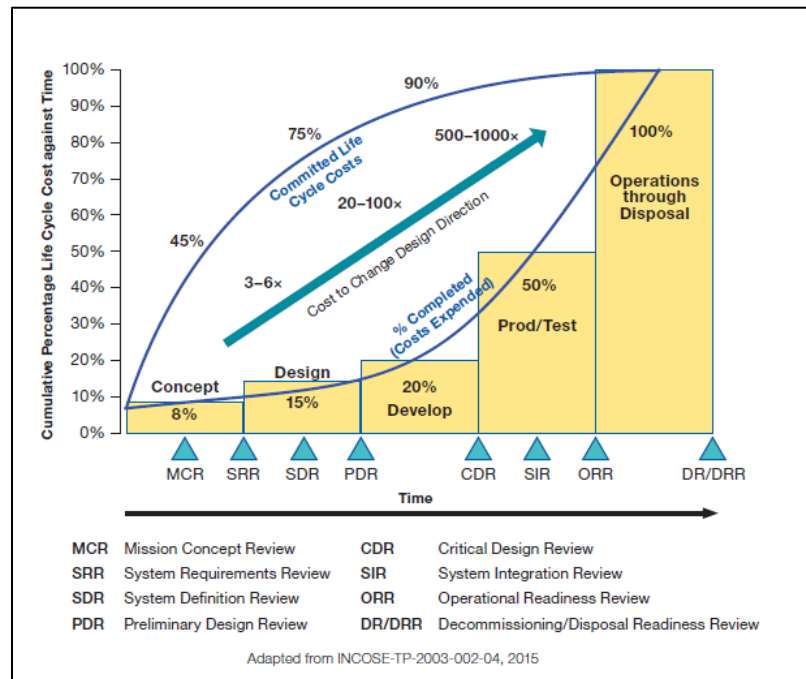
Cumulative Percentage Life Cycle Cost against Time

100%
90%
80%
70%
60%
50%
40%
30%
20%
10%
0%

90%
75%
45%
Commited Life Cycle Costs
500–1000×
20–100×
3–6×
Cost to Change Design Direction
% Completed (Costs Expended)

Concept
8%
Design
15%
20%
Develop
50%
Prod/Test
100%
Operations through Disposal

MCR SRR SDR PDR CDR SIR ORR DR/DRR

Time

| | | | |
|---|---|---|---|
| MCR | Mission Concept Review | CDR | Critical Design Review |
| SRR | System Requirements Review | SIR | System Integration Review |
| SDR | System Definition Review | ORR | Operational Readiness Review |
| PDR | Preliminary Design Review | DR/DRR | Decommissioning/Disposal Readiness Review |

Adapted from INCOSE-TP-2003-002-04, 2015